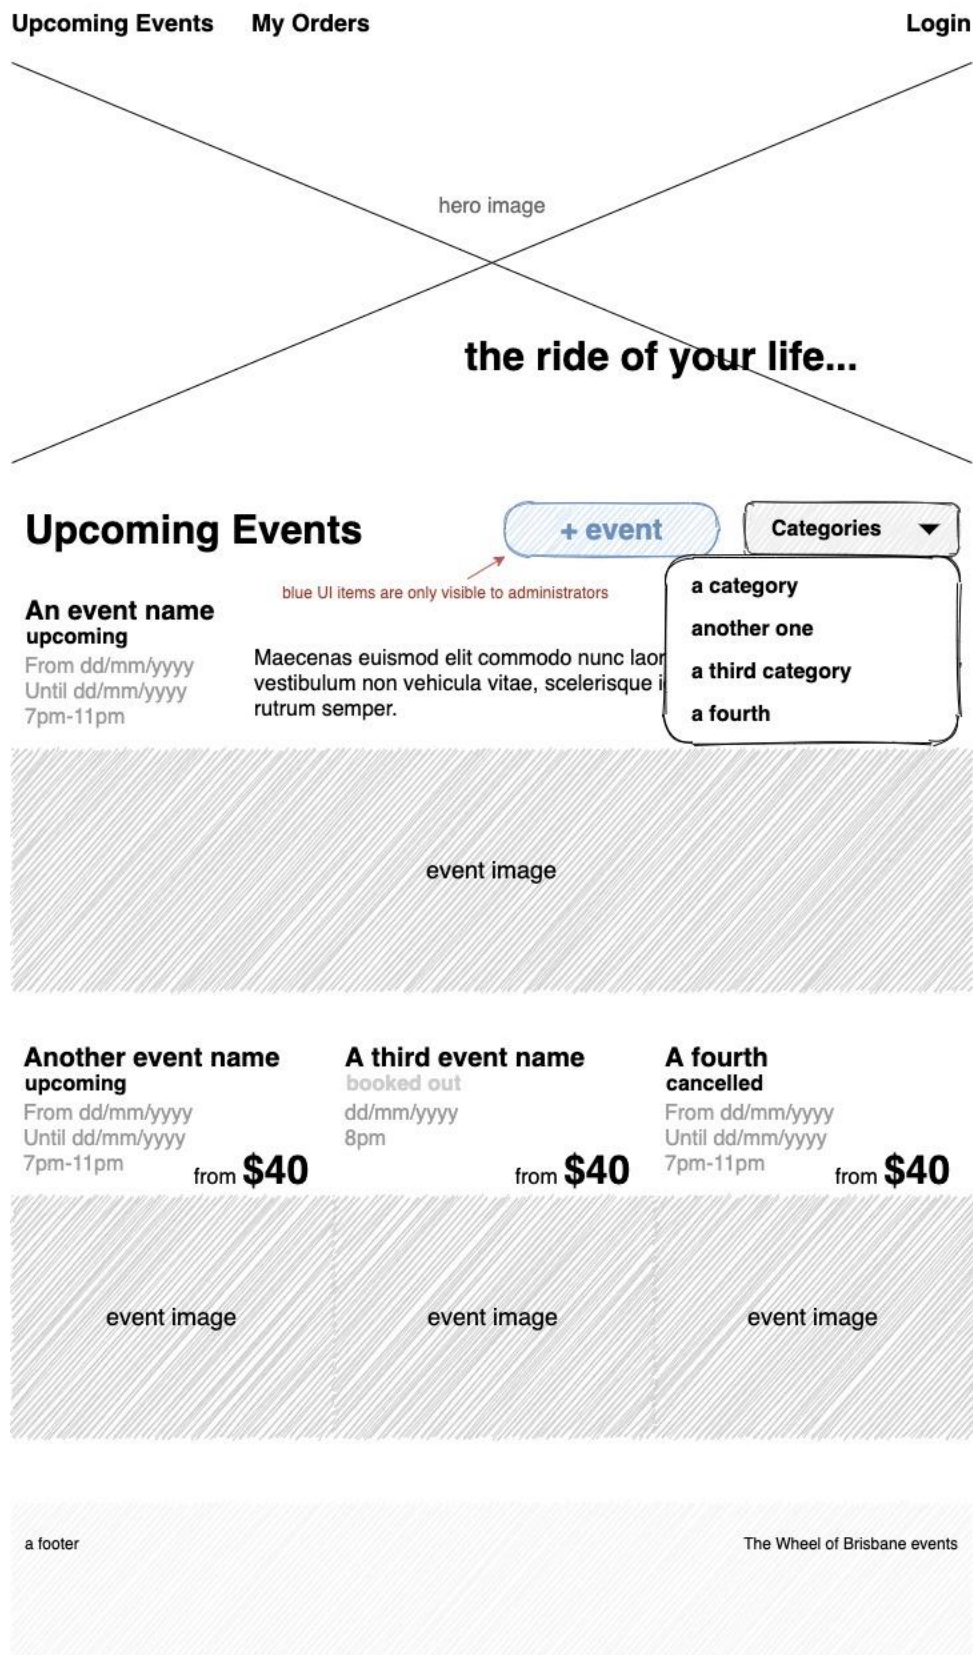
Upcoming Events My Orders Login

hero image

the ride of your life...

Upcoming Events

+ event

Categories

blue UI items are only visible to administrators

a category
another one
a third category
a fourth

An event name
upcoming
From dd/mm/yyyy
Until dd/mm/yyyy
7pm-11pm

Maecenas euismod elit commodo nunc laor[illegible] vestibulum non vehicula vitae, scelerisque i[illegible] rutrum semper.

event image

Another event name
upcoming
From dd/mm/yyyy
Until dd/mm/yyyy
7pm-11pm
from $40

A third event name
booked out
dd/mm/yyyy
8pm
from $40

A fourth
cancelled
From dd/mm/yyyy
Until dd/mm/yyyy
7pm-11pm
from $40

event image

event image

event image

a footer

The Wheel of Brisbane events